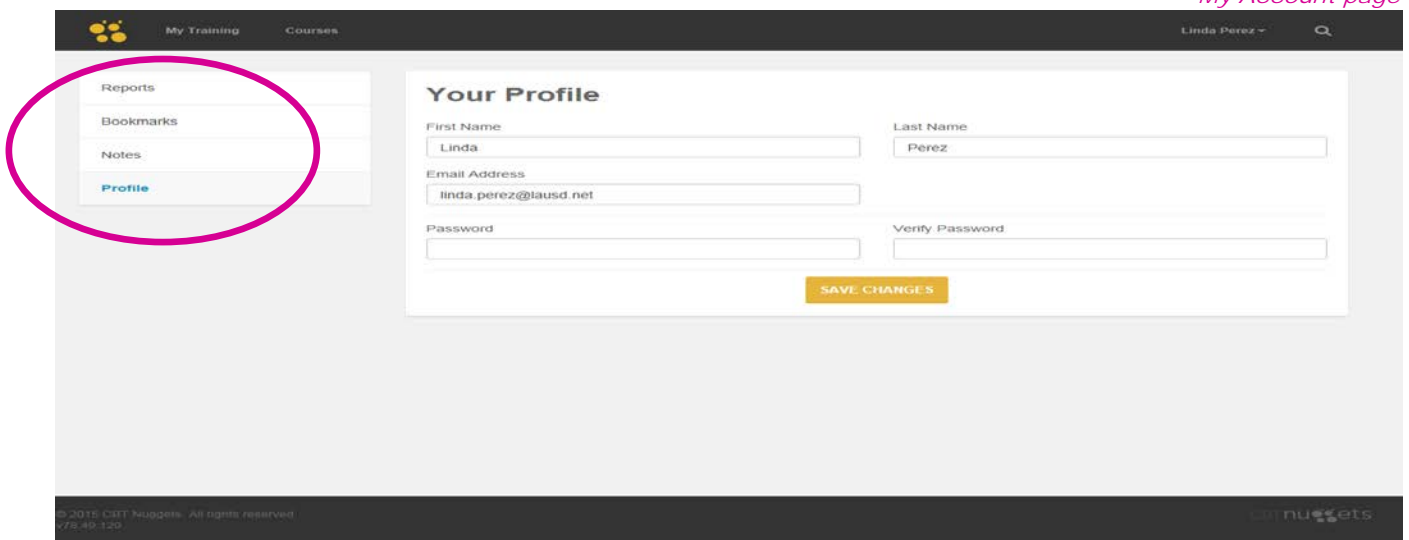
My Account page

My Training Courses

Linda Perez

Reports

Bookmarks

Notes

Profile

Your Profile

First Name

Linda

Last Name

Perez

Email Address

linda.perez@lausd.net

Password

Verify Password

SAVE CHANGES

© 2015 CBT Nuggets. All rights reserved
v78.40.120

cbtnuggets